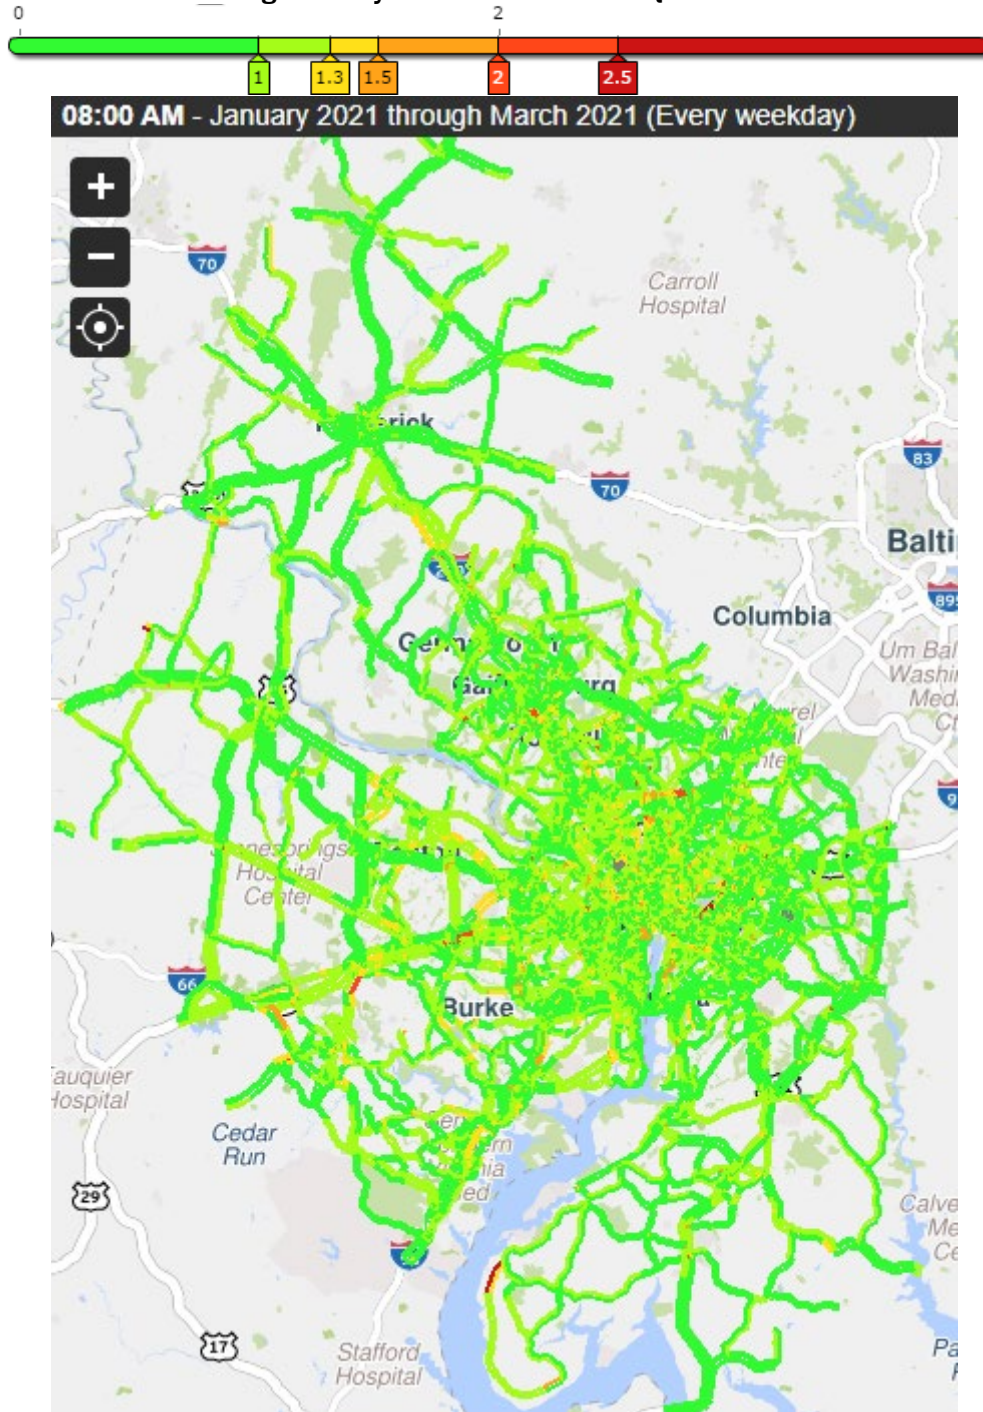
0 2

1 1.3 1.5 2 2.5

08:00 AM - January 2021 through March 2021 (Every weekday)

+
−

70
Carroll Hospital
rick
70
83
Balti
Columbia
895
Um Bal Washi Med Ce
G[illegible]
Gai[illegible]rg
nesprings Hospital Center
66
Burke
Fauquier Hospital
Cedar Run
29
Calve Me Ce
17
Stafford Hospital
Pa